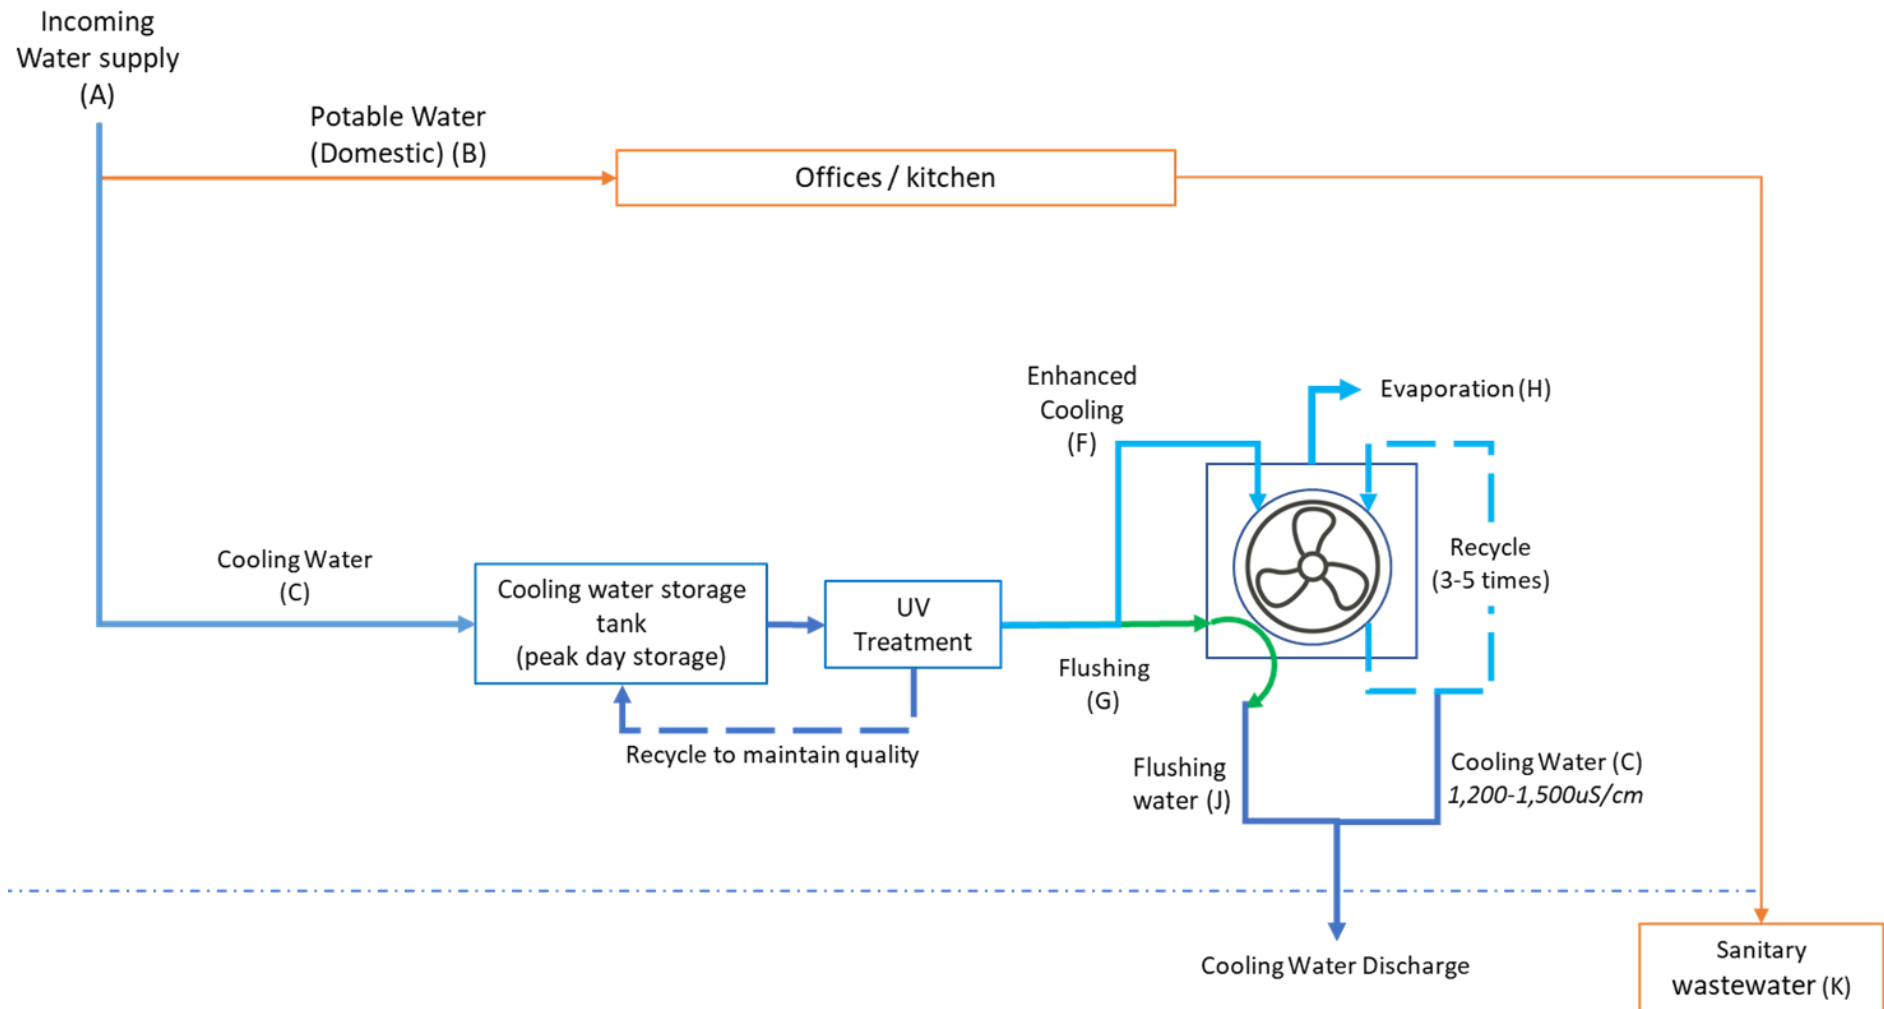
Incoming Water supply (A)

Potable Water (Domestic) (B)

Offices / kitchen

Enhanced Cooling (F)

Evaporation (H)

Recycle (3-5 times)

Cooling Water (C)

Cooling water storage tank (peak day storage)

UV Treatment

Flushing (G)

Recycle to maintain quality

Flushing water (J)

Cooling Water (C) *1,200-1,500uS/cm*

Cooling Water Discharge

Sanitary wastewater (K)